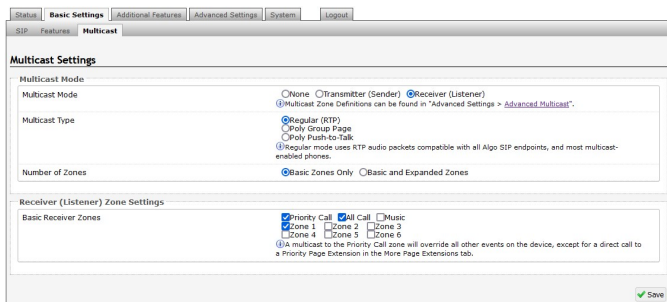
Status | Basic Settings | Additional Features | Advanced Settings | System | Logout

SIP | Features | Multicast

Multicast Settings

Multicast Mode

Multicast Mode
None Transmitter (Sender) Receiver (Listener)
Multicast Zone Definitions can be found in "Advanced Settings > Advanced Multicast".

Multicast Type
Regular (RTP)
Poly Group Page
Poly Push-to-Talk
Regular mode uses RTP audio packets compatible with all Algo SIP endpoints, and most multicast-enabled phones.

Number of Zones
Basic Zones Only Basic and Expanded Zones

Receiver (Listener) Zone Settings

Basic Receiver Zones
Priority Call All Call Music
Zone 1 Zone 2 Zone 3
Zone 4 Zone 5 Zone 6
A multicast to the Priority Call zone will override all other events on the device, except for a direct call to a Priority Page Extension in the More Page Extensions tab.

Save